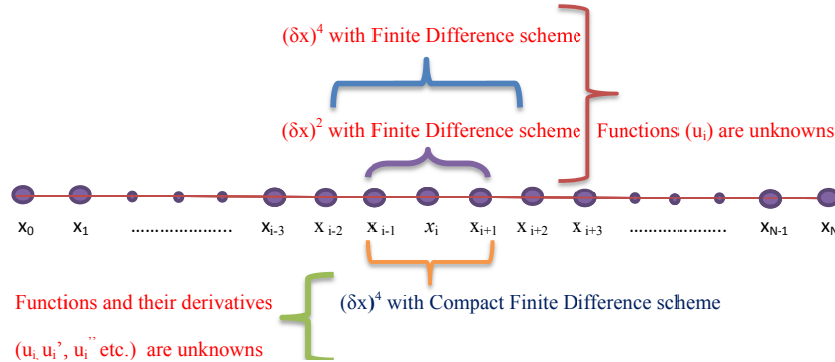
$(\delta x)^4$ with Finite Difference scheme

$(\delta x)^2$ with Finite Difference scheme

Functions $(u_i)$ are unknowns

$x_0$ $x_1$ ………………… $x_{i-3}$ $x_{i-2}$ $x_{i-1}$ $x_i$ $x_{i+1}$ $x_{i+2}$ $x_{i+3}$ ………………. $x_{N-1}$ $x_N$

Functions and their derivatives

$(u_i, u_i', u_i''$ etc.) are unknowns

$(\delta x)^4$ with Compact Finite Difference scheme